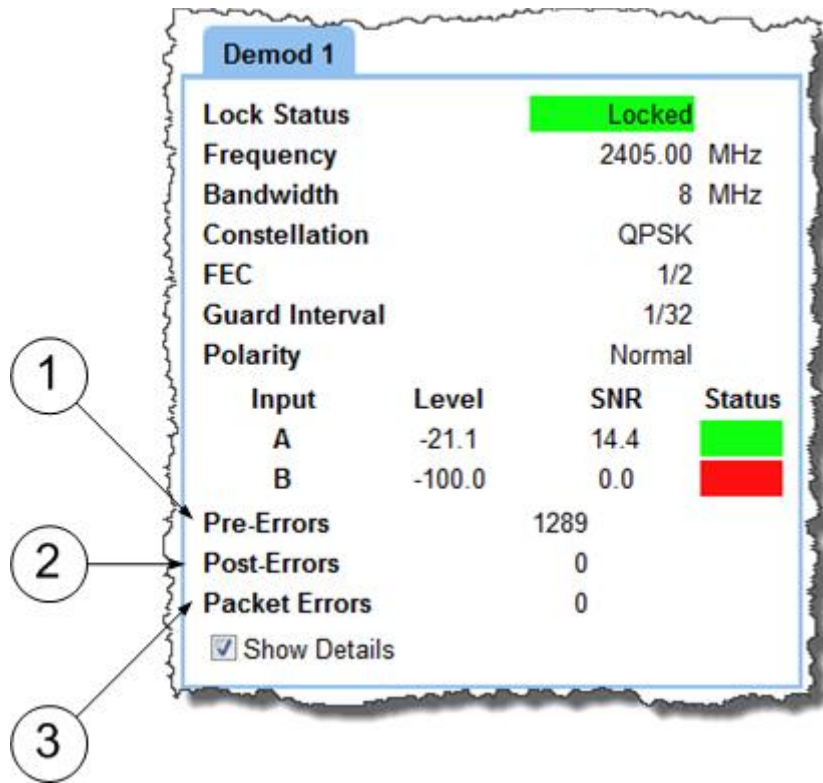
Demod 1

Lock Status Locked
Frequency 2405.00 MHz
Bandwidth 8 MHz
Constellation QPSK
FEC 1/2
Guard Interval 1/32
Polarity Normal

| Input | Level | SNR | Status |
|---|---|---|---|
| A | -21.1 | 14.4 | |
| B | -100.0 | 0.0 | |

Pre-Errors 1289
Post-Errors 0
Packet Errors 0

Show Details

1
2
3